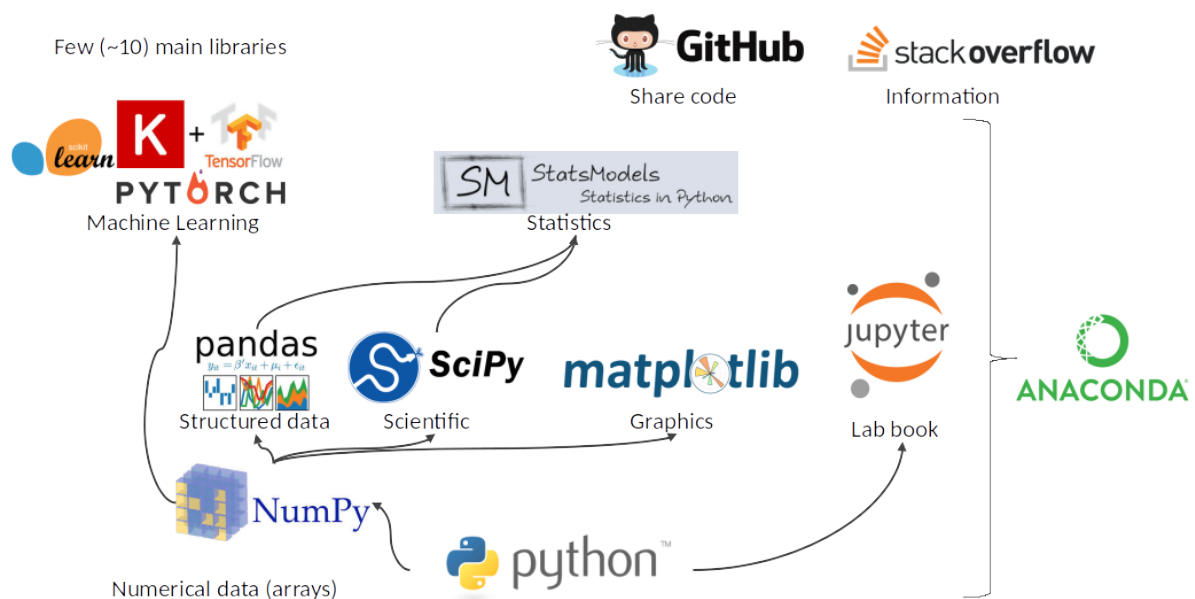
Few (~10) main libraries

GitHub
Share code

stackoverflow
Information

scikit learn
K + TF TensorFlow
PYTORCH
Machine Learning

SM StatsModels
Statistics in Python
Statistics

pandas
$y_{it} = \beta' x_{it} + \mu_i + \epsilon_{it}$
Structured data

SciPy
Scientific

matplotlib
Graphics

jupyter
Lab book

ANACONDA

NumPy
Numerical data (arrays)

python™